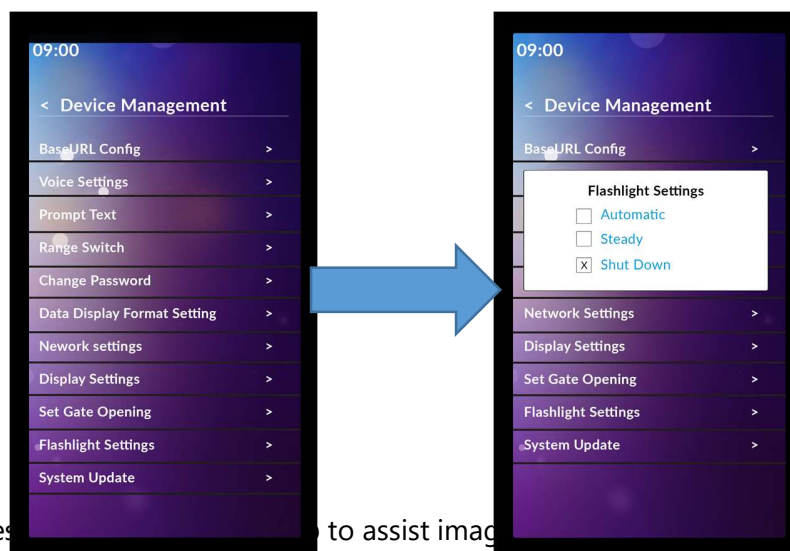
09:00

< Device Management

BaseURL Config >

Voice Settings >

Prompt Text >

Range Switch >

Change Password >

Data Display Format Setting >

Nework settings >

Display Settings >

Set Gate Opening >

Flashlight Settings >

System Update >

09:00

< Device Management

BaseURL Config >

Flashlight Settings

Automatic

Steady

X Shut Down

Network Settings >

Display Settings >

Set Gate Opening >

Flashlight Settings >

System Update >

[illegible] to assist imag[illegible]